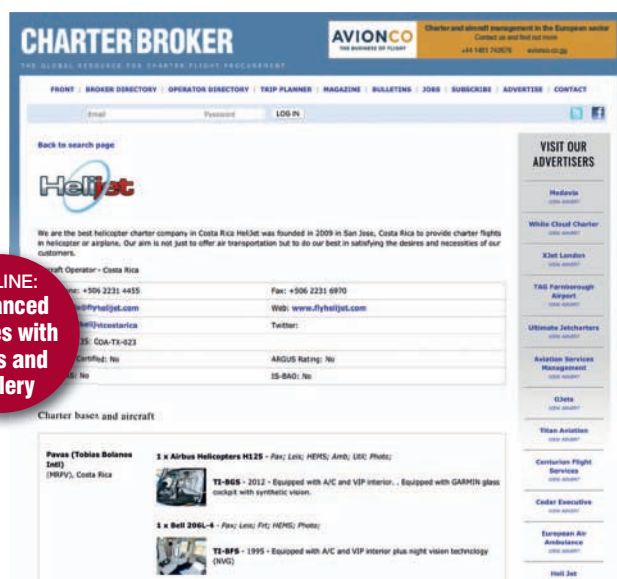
CHARTER BROKER

THE GLOBAL RESOURCE FOR CHARTER FLIGHT PROCUREMENT

AVIONCO
THE BUSINESS OF FLIGHT

Charter and aircraft management in the European sector
Contact us and find out more
+44 1481 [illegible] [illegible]

FRONT | BROKER DIRECTORY | OPERATOR DIRECTORY | TRIP PLANNER | MAGAZINE | BULLETINS | JOBS | SUBSCRIBE | ADVERTISE | CONTACT

Email Password LOG IN

Back to search page

HeliJet

We are the best helicopter charter company in Costa Rica HeliJet was founded in 2009 in San Jose, Costa Rica to provide charter flights in helicopter or airplane. Our aim is not just to offer air transportation but to do our best in satisfying the desires and necessities of our customers.

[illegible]craft Operator - Costa Rica

| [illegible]ne: +506 2231 4455 | Fax: +506 2231 6970 |
|---|---|
| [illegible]@flyhelijet.com | Web: www.flyhelijet.com |
| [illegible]helijetcostarica | Twitter: |
| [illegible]S: COA-TX-023 | |
| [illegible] Certified: No | ARGUS Rating: No |
| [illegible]S: No | IS-BAO: No |

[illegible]LINE: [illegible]anced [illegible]es with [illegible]s and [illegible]lery

Charter bases and aircraft

Pavas (Tobias Bolanos Intl) (MRPV), Costa Rica

1 x Airbus Helicopters H125 - Pax; Leis; HEMS; Amb; Util; Photo;

TI-BGS - 2012 - Equipped with A/C and VIP interior. . Equipped with GARMIN glass cockpit with synthetic vision.

1 x Bell 206L-4 - Pax; Leis; Frt; HEMS; Photo;

TI-BFS - 1995 - Equipped with A/C and VIP interior plus night vision technology (NVG)

VISIT OUR ADVERTISERS

Medavia
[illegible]

White Cloud Charter
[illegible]

XJet London
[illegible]

TAG Farnborough Airport
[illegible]

Ultimate Jetcharters
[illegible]

Aviation Services Management
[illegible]

GJets
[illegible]

Titan Aviation
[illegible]

Centurion Flight Services
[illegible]

Cedar Executive
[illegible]

European Air Ambulance
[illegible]

Heli Jet